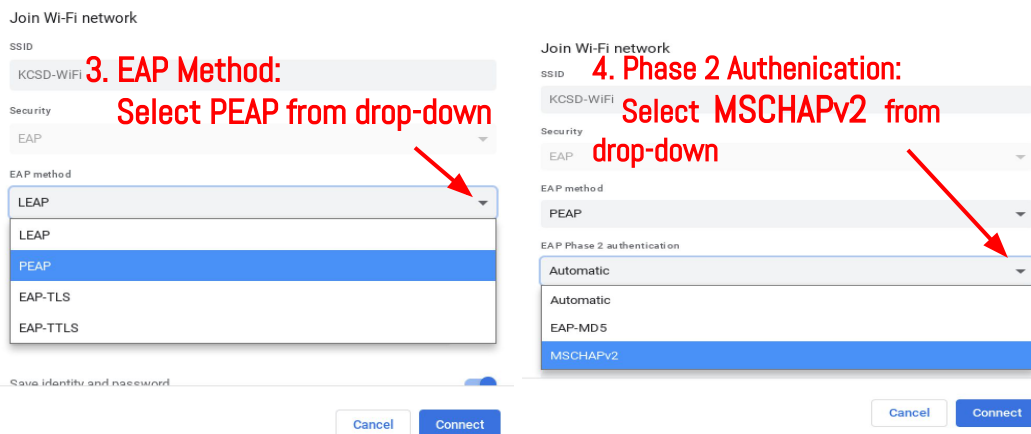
Join Wi-Fi network

SSID

KCSD-WiFi

3. EAP Method:
Select PEAP from drop-down

Security

EAP

EAP method

LEAP

LEAP

PEAP

EAP-TLS

EAP-TTLS

Save identity and password

Cancel

Connect

Join Wi-Fi network

SSID

KCSD-WiFi

4. Phase 2 Authenication:
Select MSCHAPv2 from drop-down

Security

EAP

EAP method

PEAP

EAP Phase 2 authentication

Automatic

Automatic

EAP-MD5

MSCHAPv2

Cancel

Connect